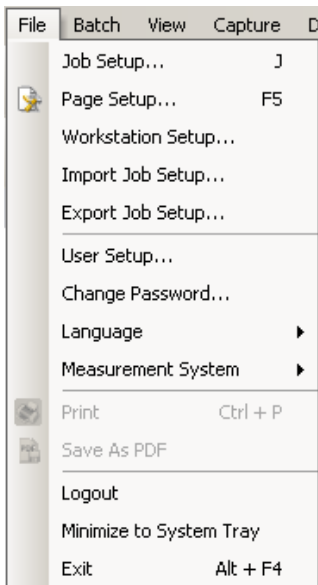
File Batch View Capture D

Job Setup... J
Page Setup... F5
Workstation Setup...
Import Job Setup...
Export Job Setup...
User Setup...
Change Password...
Language
Measurement System
Print Ctrl + P
Save As PDF
Logout
Minimize to System Tray
Exit Alt + F4